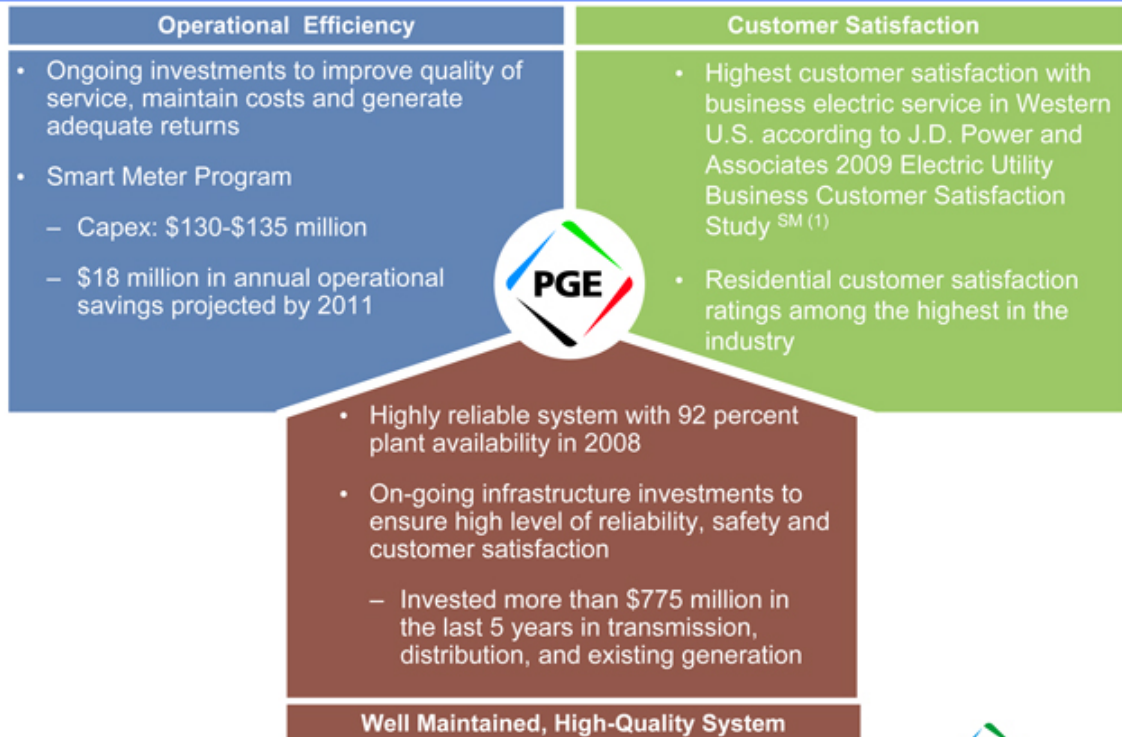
Operational Efficiency

• Ongoing investments to improve quality of service, maintain costs and generate adequate returns

• Smart Meter Program

– Capex: \$130-\$135 million

– \$18 million in annual operational savings projected by 2011

Customer Satisfaction

• Highest customer satisfaction with business electric service in Western U.S. according to J.D. Power and Associates 2009 Electric Utility Business Customer Satisfaction Study $^{SM (1)}$

• Residential customer satisfaction ratings among the highest in the industry

PGE

• Highly reliable system with 92 percent plant availability in 2008

• On-going infrastructure investments to ensure high level of reliability, safety and customer satisfaction

– Invested more than \$775 million in the last 5 years in transmission, distribution, and existing generation

Well Maintained, High-Quality System